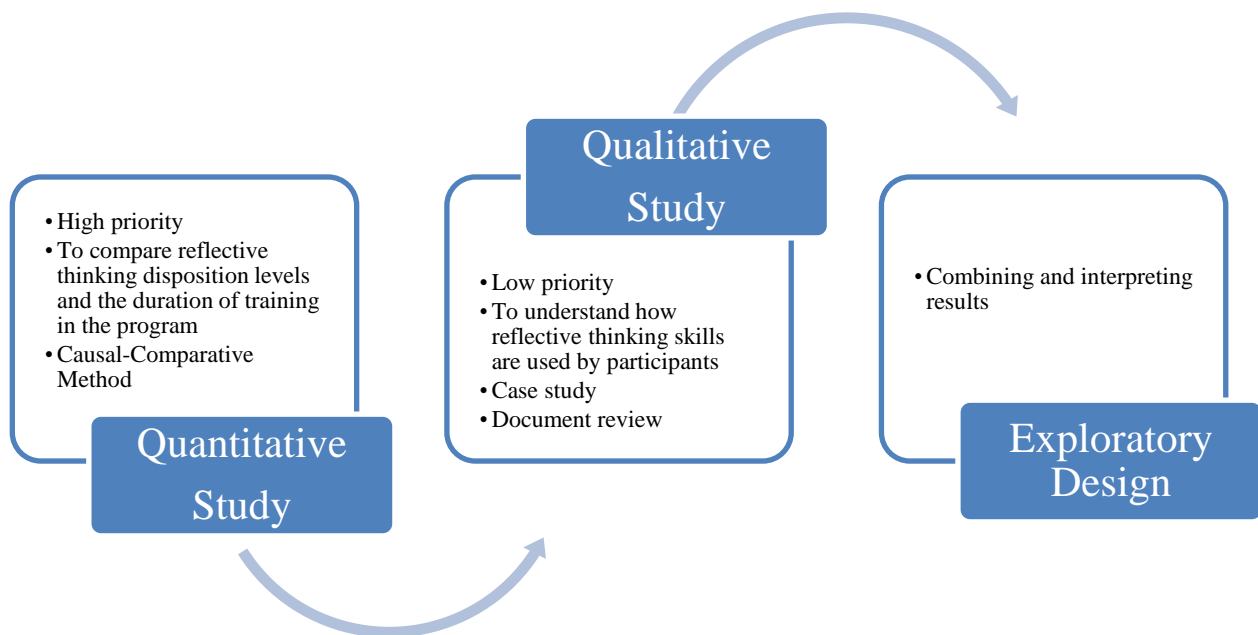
• High priority
• To compare reflective thinking disposition levels and the duration of training in the program
• Causal-Comparative Method

Quantitative Study

Qualitative Study

• Low priority
• To understand how reflective thinking skills are used by participants
• Case study
• Document review

• Combining and interpreting results

Exploratory Design